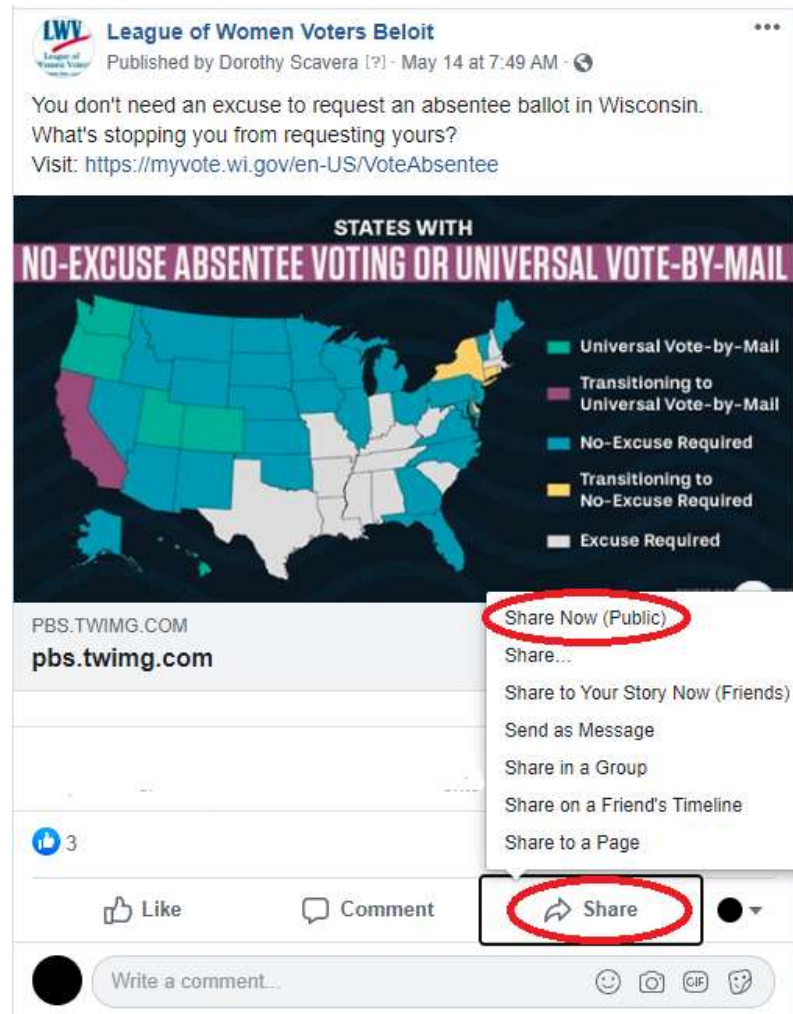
LWV League of Women Voters

League of Women Voters Beloit
Published by Dorothy Scavera [?] · May 14 at 7:49 AM ·

You don't need an excuse to request an absentee ballot in Wisconsin. What's stopping you from requesting yours?
Visit: https://myvote.wi.gov/en-US/VoteAbsentee

STATES WITH
NO-EXCUSE ABSENTEE VOTING OR UNIVERSAL VOTE-BY-MAIL

Universal Vote-by-Mail
Transitioning to Universal Vote-by-Mail
No-Excuse Required
Transitioning to No-Excuse Required
Excuse Required

PBS.TWIMG.COM
pbs.twimg.com

Share Now (Public)
Share...
Share to Your Story Now (Friends)
Send as Message
Share in a Group
Share on a Friend's Timeline
Share to a Page

3

Like
Comment
Share

Write a comment...